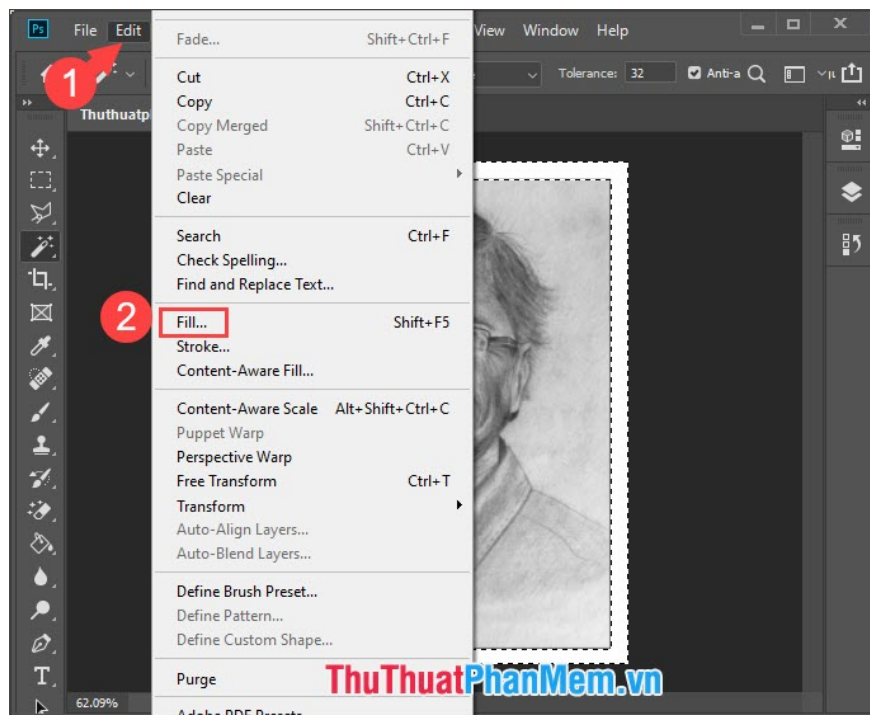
Ps File Edit View Window Help

1

Tolerance: 32 Anti-a

Thuthuatp

Fade... Shift+Ctrl+F

Cut Ctrl+X
Copy Ctrl+C
Copy Merged Shift+Ctrl+C
Paste Ctrl+V
Paste Special
Clear

Search Ctrl+F
Check Spelling...
Find and Replace Text...

2

Fill... Shift+F5
Stroke...
Content-Aware Fill...

Content-Aware Scale Alt+Shift+Ctrl+C
Puppet Warp
Perspective Warp
Free Transform Ctrl+T
Transform
Auto-Align Layers...
Auto-Blend Layers...

Define Brush Preset...
Define Pattern...
Define Custom Shape...

Purge

62.09%

ThuThuatPhanMem.vn